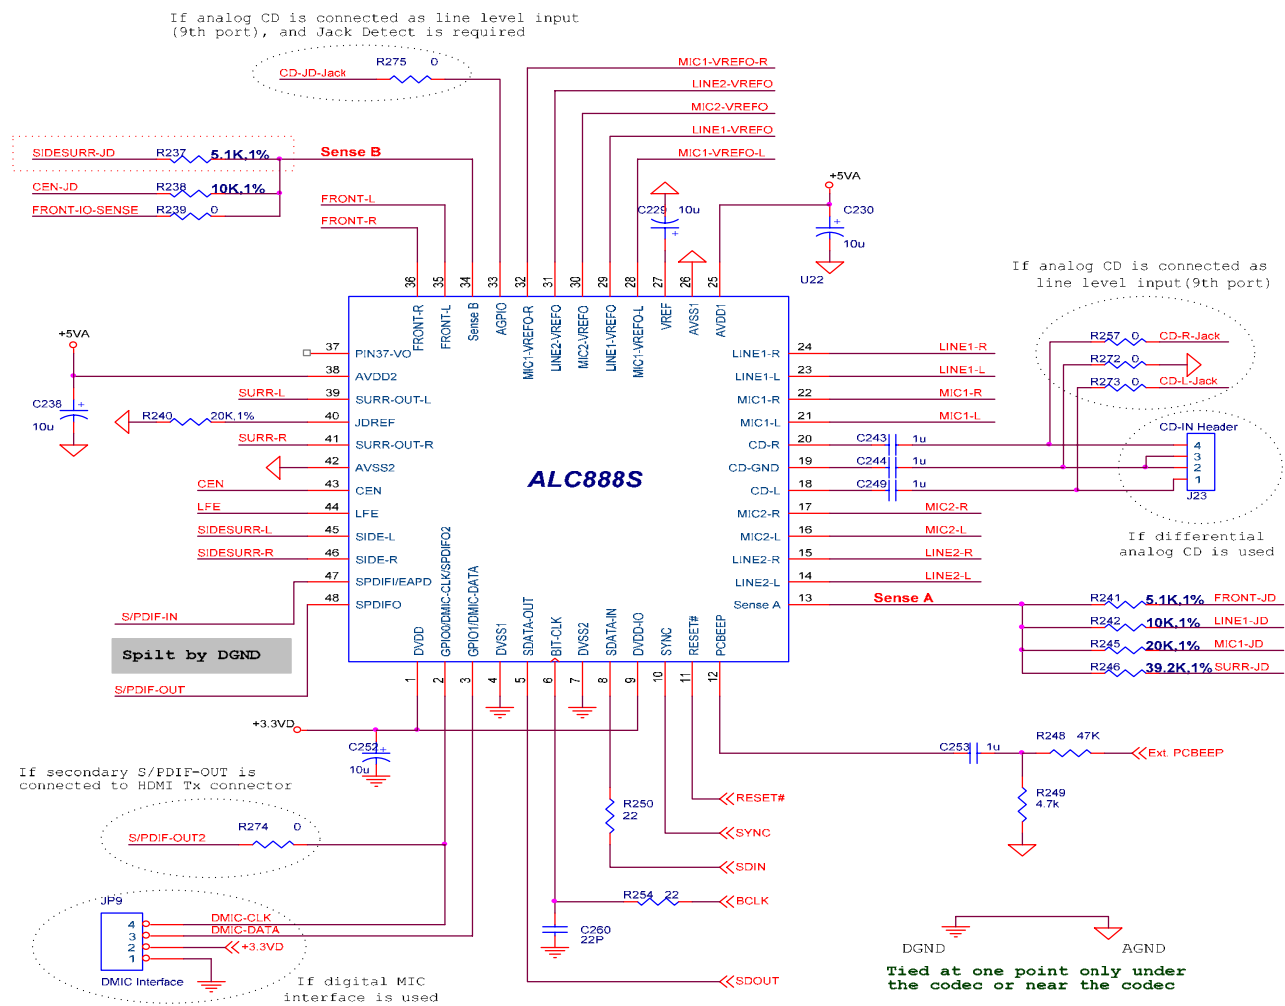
If analog CD is connected as line level input (9th port), and Jack Detect is required

CD-JD-Jack
R275 0

MIC1-VREFO-R
LINE2-VREFO
MIC2-VREFO
LINE1-VREFO
MIC1-VREFO-L

SIDESURR-JD R237 5.1K,1%
Sense B
CEN-JD R238 10K,1%
FRONT-IO-SENSE R239 0
FRONT-L
FRONT-R

C229 10u
+5VA
C230
10u
U22

36 35 34 33 32 31 30 29 28 27 26 25
FRONT-R FRONT-L Sense B AGPIO MIC1-VREFO-R LINE2-VREFO MIC2-VREFO LINE1-VREFO MIC1-VREFO-L VREF AVSS1 AVDD1

If analog CD is connected as line level input(9th port)

+5VA
C238
10u
37 PIN37-VO
38 AVDD2
SURR-L 39 SURR-OUT-L
R240 20K,1% 40 JDREF
SURR-R 41 SURR-OUT-R
42 AVSS2
CEN 43 CEN
LFE 44 LFE
SIDESURR-L 45 SIDE-L
SIDESURR-R 46 SIDE-R
47 SPDIFI/EAPD
S/PDIF-IN 48 SPDIFO

Spilt by DGND

S/PDIF-OUT

ALC888S

LINE1-R 24 LINE1-R
LINE1-L 23 LINE1-L
MIC1-R 22 MIC1-R
MIC1-L 21 MIC1-L
CD-R 20 C243 1u
CD-GND 19 C244 1u
CD-L 18 C249 1u
MIC2-R 17 MIC2-R
MIC2-L 16 MIC2-L
LINE2-R 15 LINE2-R
LINE2-L 14 LINE2-L
Sense A 13 Sense A

R257 0 CD-R-Jack
R272 0
R273 0 CD-L-Jack
CD-IN Header
4 3 2 1
J23
If differential analog CD is used

R241 5.1K,1% FRONT-JD
R242 10K,1% LINE1-JD
R245 20K,1% MIC1-JD
R246 39.2K,1% SURR-JD

DVDD GPIO0/DMIC-CLK/SPDIFO2 GPIO1/DMIC-DATA DVSS1 SDATA-OUT BIT-CLK DVSS2 SDATA-IN DVDD-IO SYNC RESET# PCBEEP
1 2 3 4 5 6 7 8 9 10 11 12

+3.3VD
C252
10u

If secondary S/PDIF-OUT is connected to HDMI Tx connector

S/PDIF-OUT2 R274 0

C253 1u R248 47K Ext. PCBEEP
R249 4.7k

RESET#
R250 22
SYNC
SDIN
R254 22 BCLK
C260 22P
SDOUT

JP9
4 3 2 1
DMIC-CLK
DMIC-DATA
+3.3VD
DMIC Interface
If digital MIC interface is used

DGND AGND
Tied at one point only under the codec or near the codec